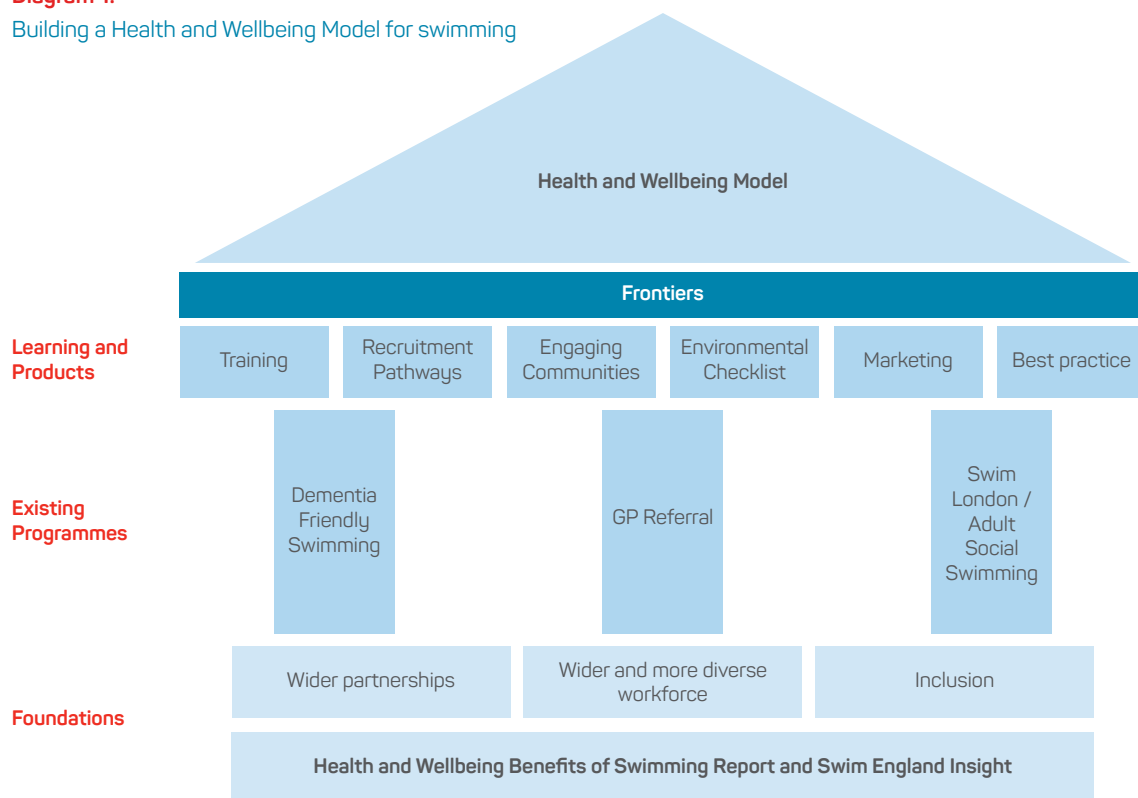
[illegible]

Building a Health and Wellbeing Model for swimming

Health and Wellbeing Model

Frontiers

Learning and Products

Training

Recruitment Pathways

Engaging Communities

Environmental Checklist

Marketing

Best practice

Existing Programmes

Dementia Friendly Swimming

GP Referral

Swim London / Adult Social Swimming

Foundations

Wider partnerships

Wider and more diverse workforce

Inclusion

Health and Wellbeing Benefits of Swimming Report and Swim England Insight